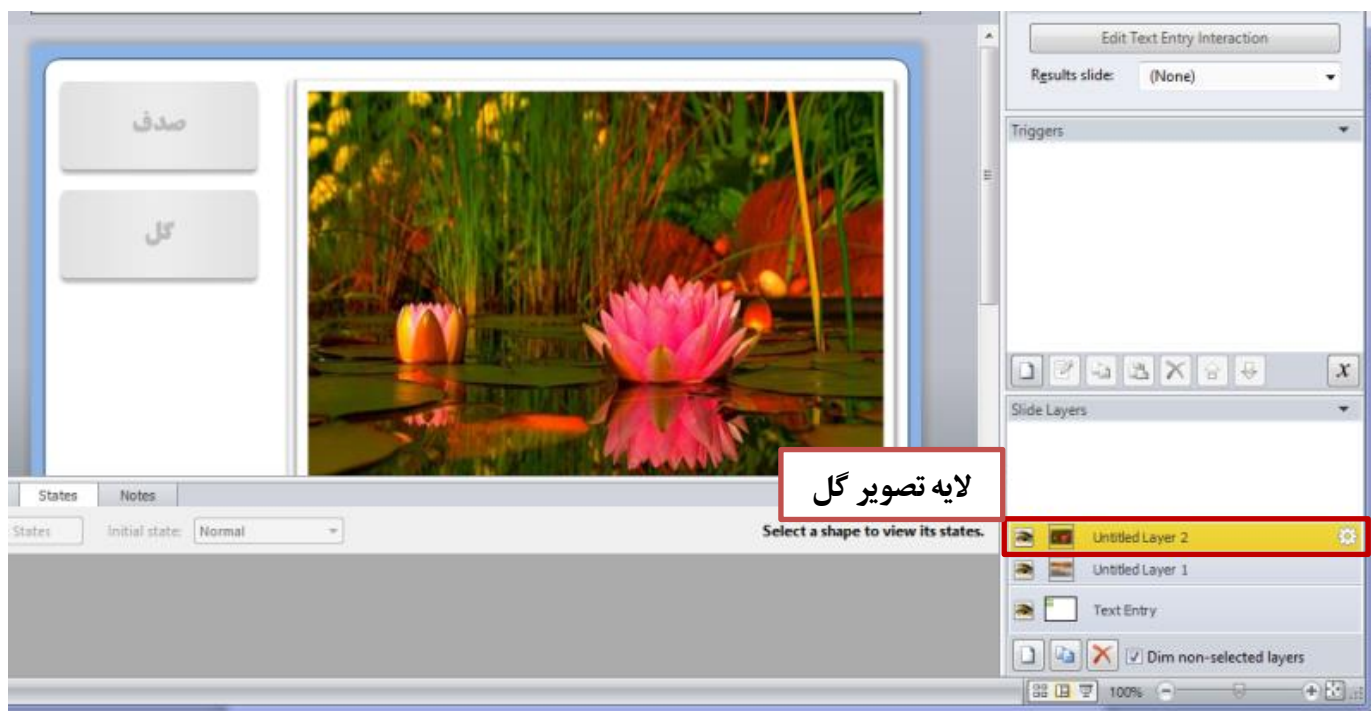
صدف

گل

Edit Text Entry Interaction

Results slide: (None)

Triggers

$x$

Slide Layers

لایه تصویر گل

States Notes

States Initial state: Normal

Select a shape to view its states.

Untitled Layer 2

Untitled Layer 1

Text Entry

Dim non-selected layers

100%